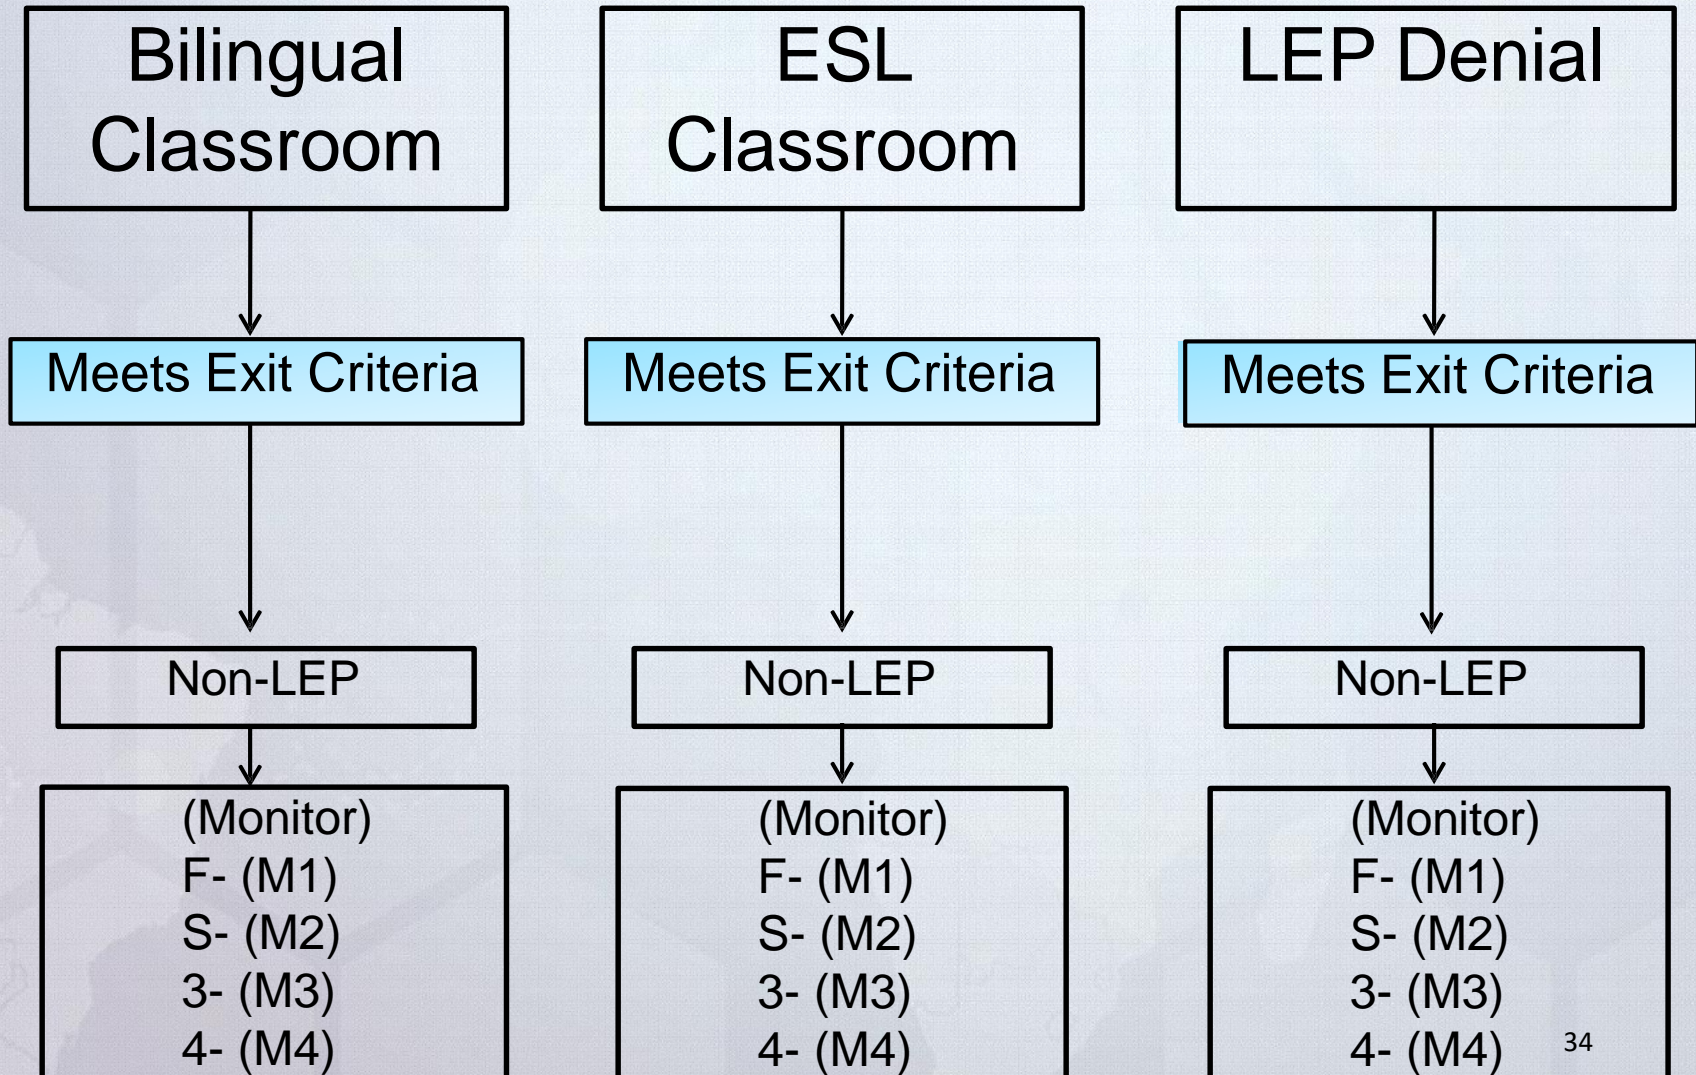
Bilingual Classroom

Meets Exit Criteria

Non-LEP

(Monitor)
F- (M1)
S- (M2)
3- (M3)
4- (M4)

ESL Classroom

Meets Exit Criteria

Non-LEP

(Monitor)
F- (M1)
S- (M2)
3- (M3)
4- (M4)

LEP Denial

Meets Exit Criteria

Non-LEP

(Monitor)
F- (M1)
S- (M2)
3- (M3)
4- (M4)

34